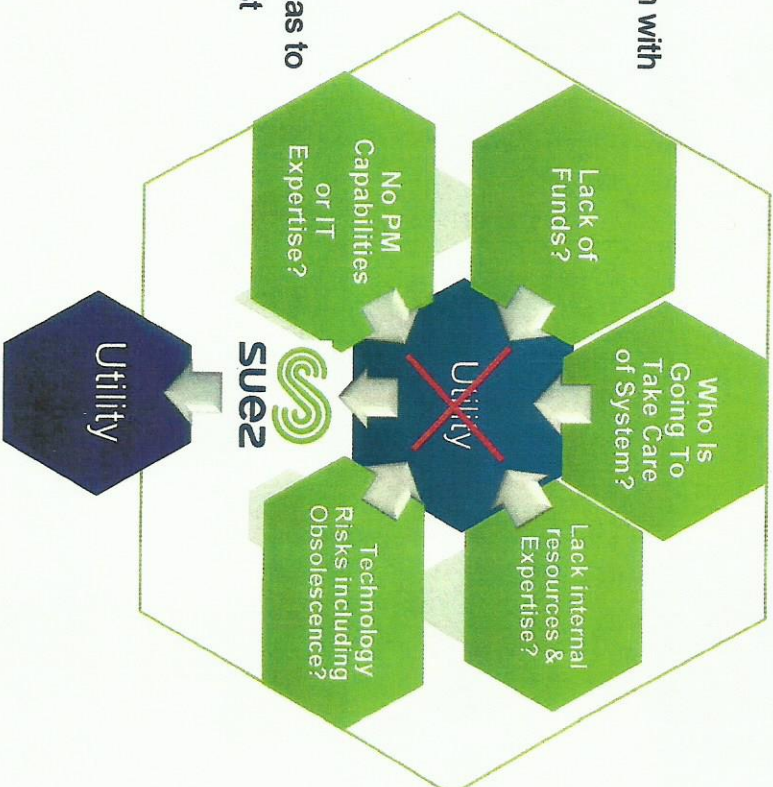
n with

as to
t

Lack of Funds?

Who Is Going To Take Care of System?

No PM Capabilities or IT Expertise?

Utility

suez

Lack internal resources & Expertise?

Technology Risks including Obsolescence?

Utility